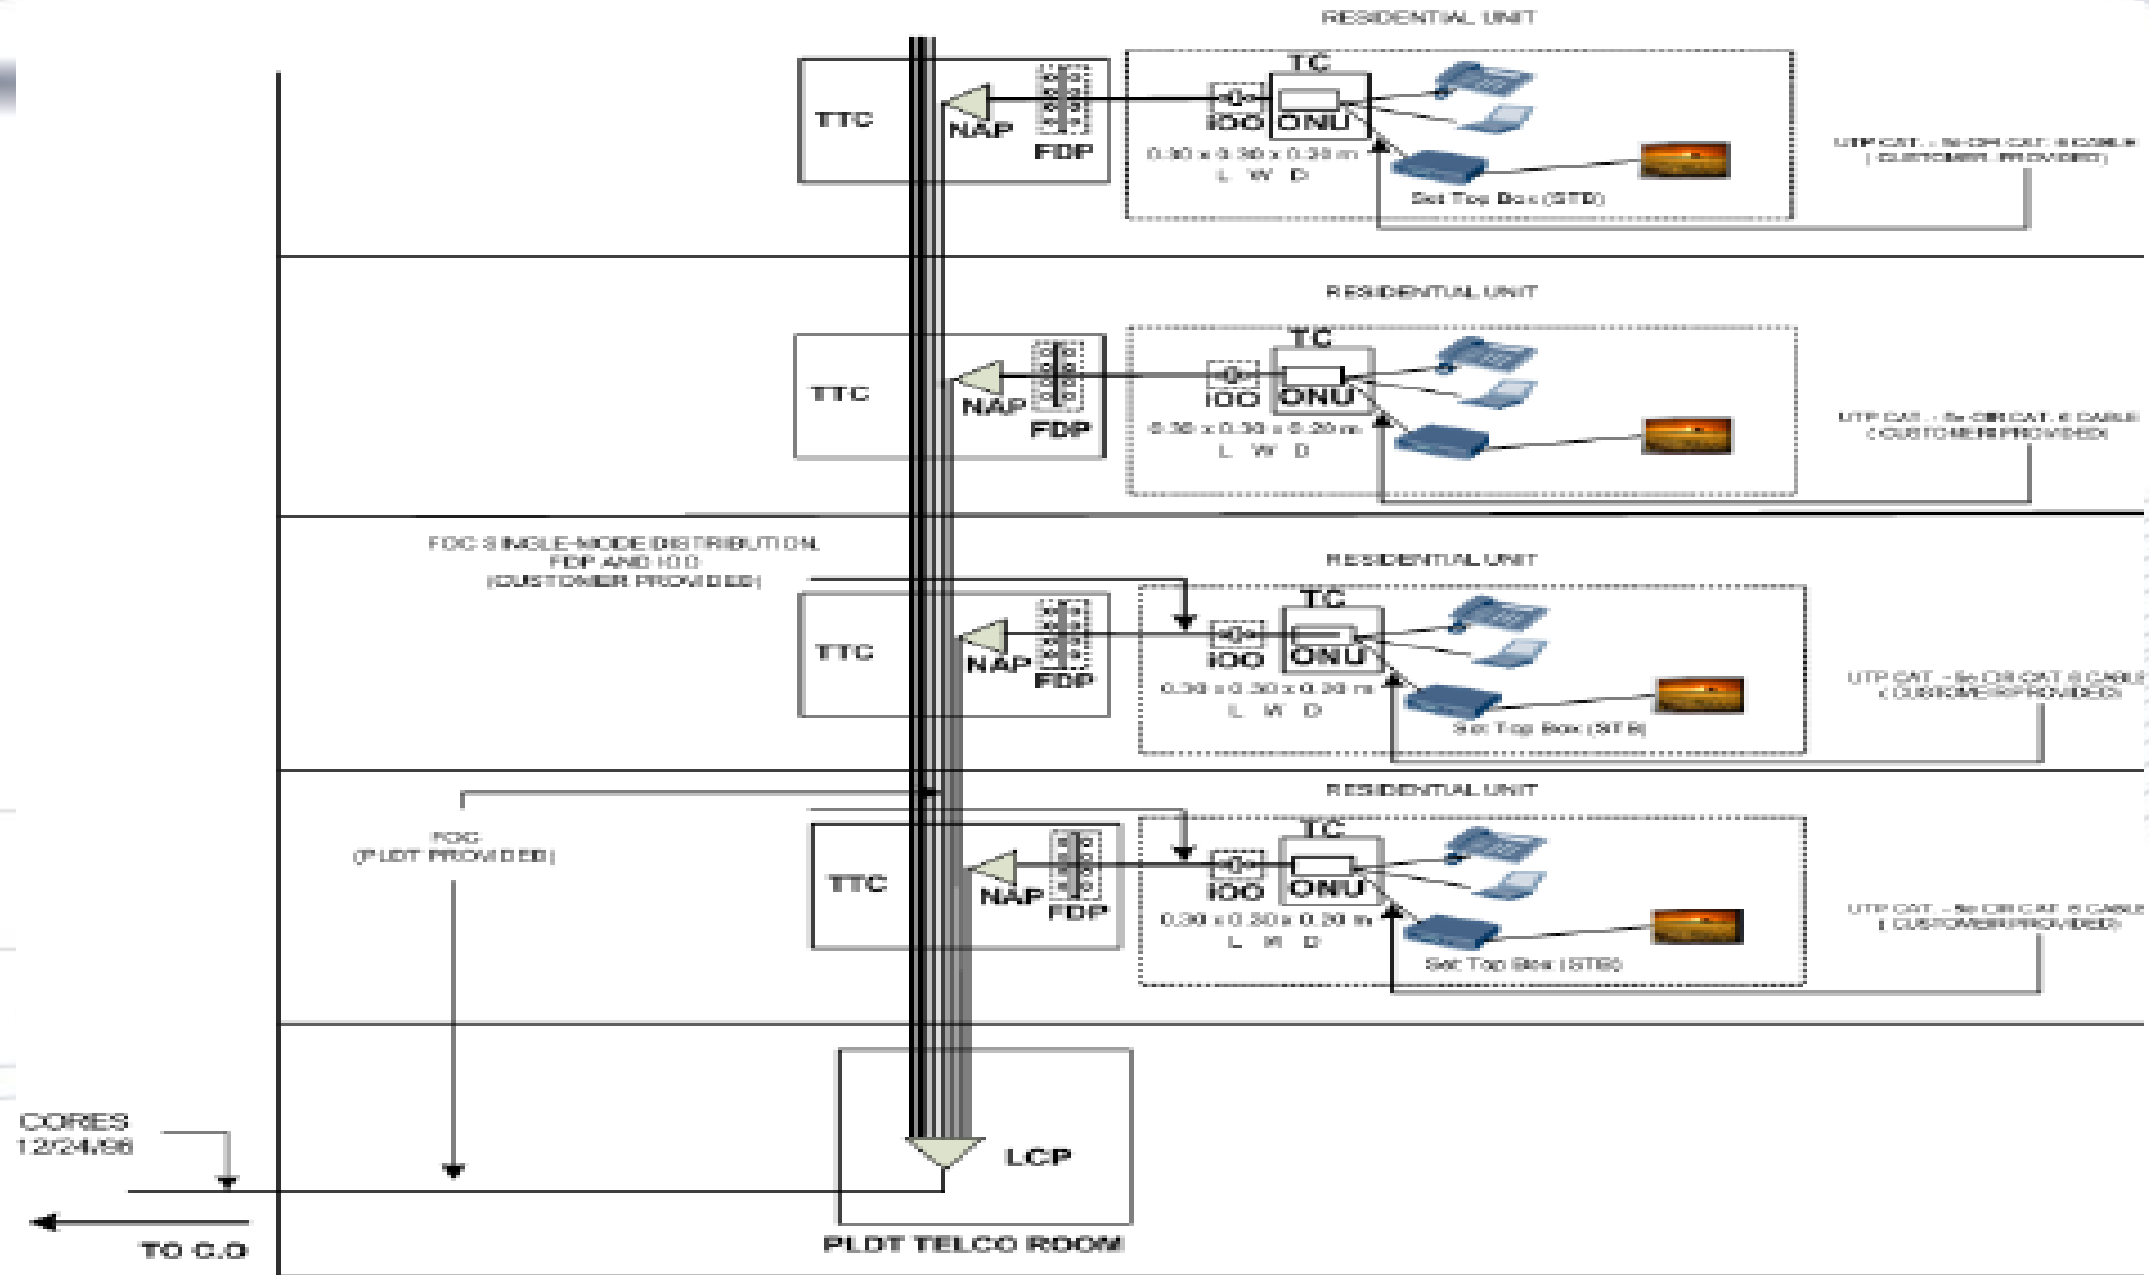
RESIDENTIAL UNIT

TTC

NAP

FDP

TC

IOO

ONU

0.30 x 0.30 x 0.30 m
L W D

Set Top Box (STB)

UTP CAT. - 5e OR CAT. 6 CABLE
(CUSTOMER PROVIDED)

RESIDENTIAL UNIT

TTC

NAP

FDP

TC

IOO

ONU

0.30 x 0.30 x 0.20 m
L W D

UTP CAT. - 5e OR CAT. 6 CABLE
(CUSTOMER PROVIDED)

FOC SINGLE-MODE DISTRIBUTION
FDP AND IOO
(CUSTOMER PROVIDED)

RESIDENTIAL UNIT

TTC

NAP

FDP

TC

IOO

ONU

0.30 x 0.30 x 0.30 m
L W D

Set Top Box (STB)

UTP CAT. - 5e OR CAT. 6 CABLE
(CUSTOMER PROVIDED)

RESIDENTIAL UNIT

FOC
(PLDT PROVIDED)

TTC

NAP

FDP

TC

IOO

ONU

0.30 x 0.30 x 0.20 m
L W D

Set Top Box (STB)

UTP CAT. - 5e OR CAT. 6 CABLE
(CUSTOMER PROVIDED)

CORES
12/24/96

LCP

TO C.O

PLDT TELCO ROOM